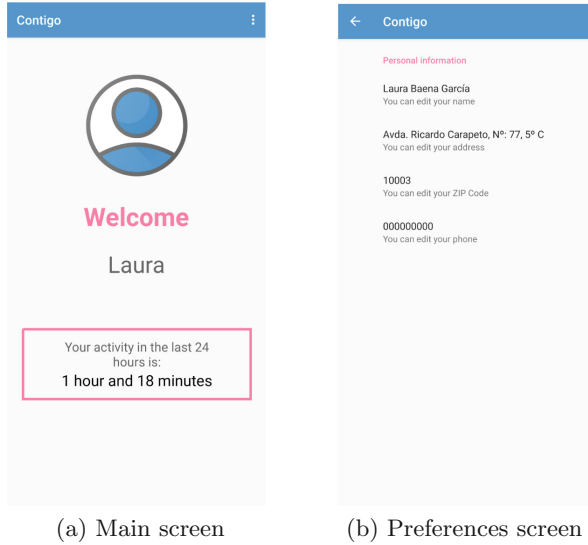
Contigo

Welcome

Laura

Your activity in the last 24 hours is:
1 hour and 18 minutes

(a) Main screen

Contigo

Personal information

Laura Baena García
You can edit your name

Avda. Ricardo Carapeto, Nº: 77, 5º C
You can edit your address

10003
You can edit your ZIP Code

000000000
You can edit your phone

(b) Preferences screen